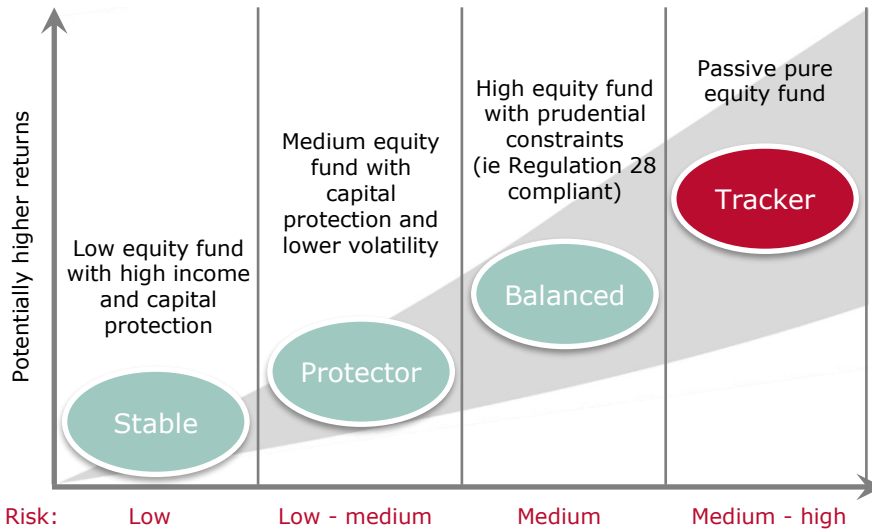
Potentially higher returns

Low equity fund with high income and capital protection

Stable

Medium equity fund with capital protection and lower volatility

Protector

High equity fund with prudential constraints (ie Regulation 28 compliant)

Balanced

Passive pure equity fund

Tracker

Risk: Low Low - medium Medium Medium - high